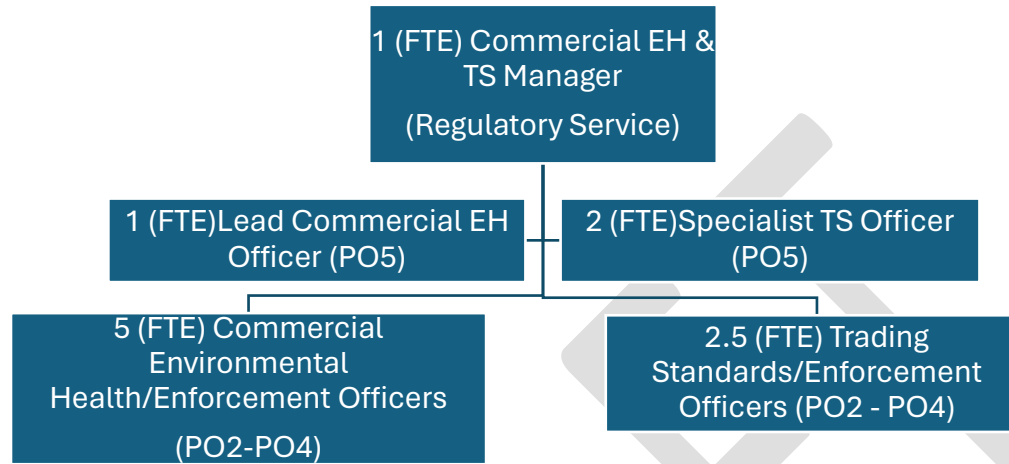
1 (FTE) Commercial EH & TS Manager

(Regulatory Service)

1 (FTE)Lead Commercial EH Officer (PO5)

2 (FTE)Specialist TS Officer (PO5)

5 (FTE) Commercial Environmental Health/Enforcement Officers

(PO2-PO4)

2.5 (FTE) Trading Standards/Enforcement Officers (PO2 - PO4)